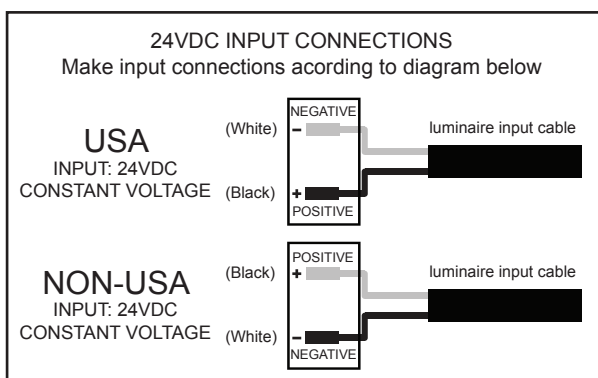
24VDC INPUT CONNECTIONS
Make input connections acording to diagram below

USA
INPUT: 24VDC
CONSTANT VOLTAGE

(White)
NEGATIVE
–
luminaire input cable
(Black)
+
POSITIVE

NON-USA
INPUT: 24VDC
CONSTANT VOLTAGE

(Black)
POSITIVE
+
luminaire input cable
(White)
–
NEGATIVE